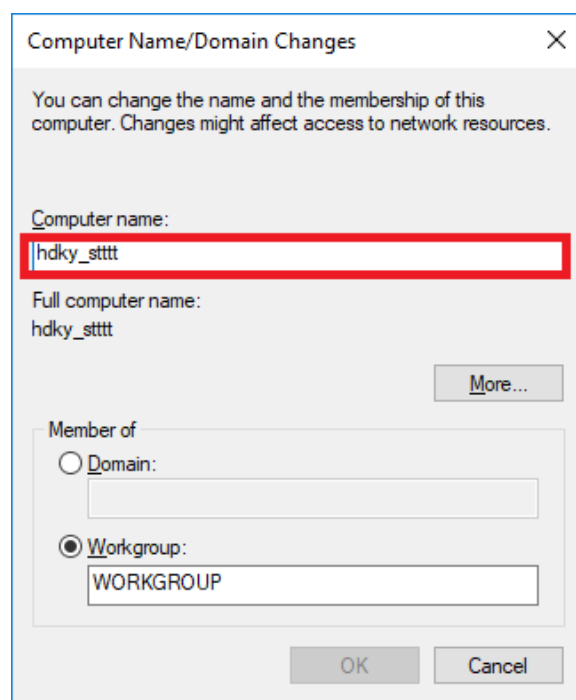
Computer Name/Domain Changes

×

You can change the name and the membership of this computer. Changes might affect access to network resources.

Computer name:

hdky_stttt

Full computer name:

hdky_stttt

More...

Member of

Domain:

Workgroup:

WORKGROUP

OK

Cancel